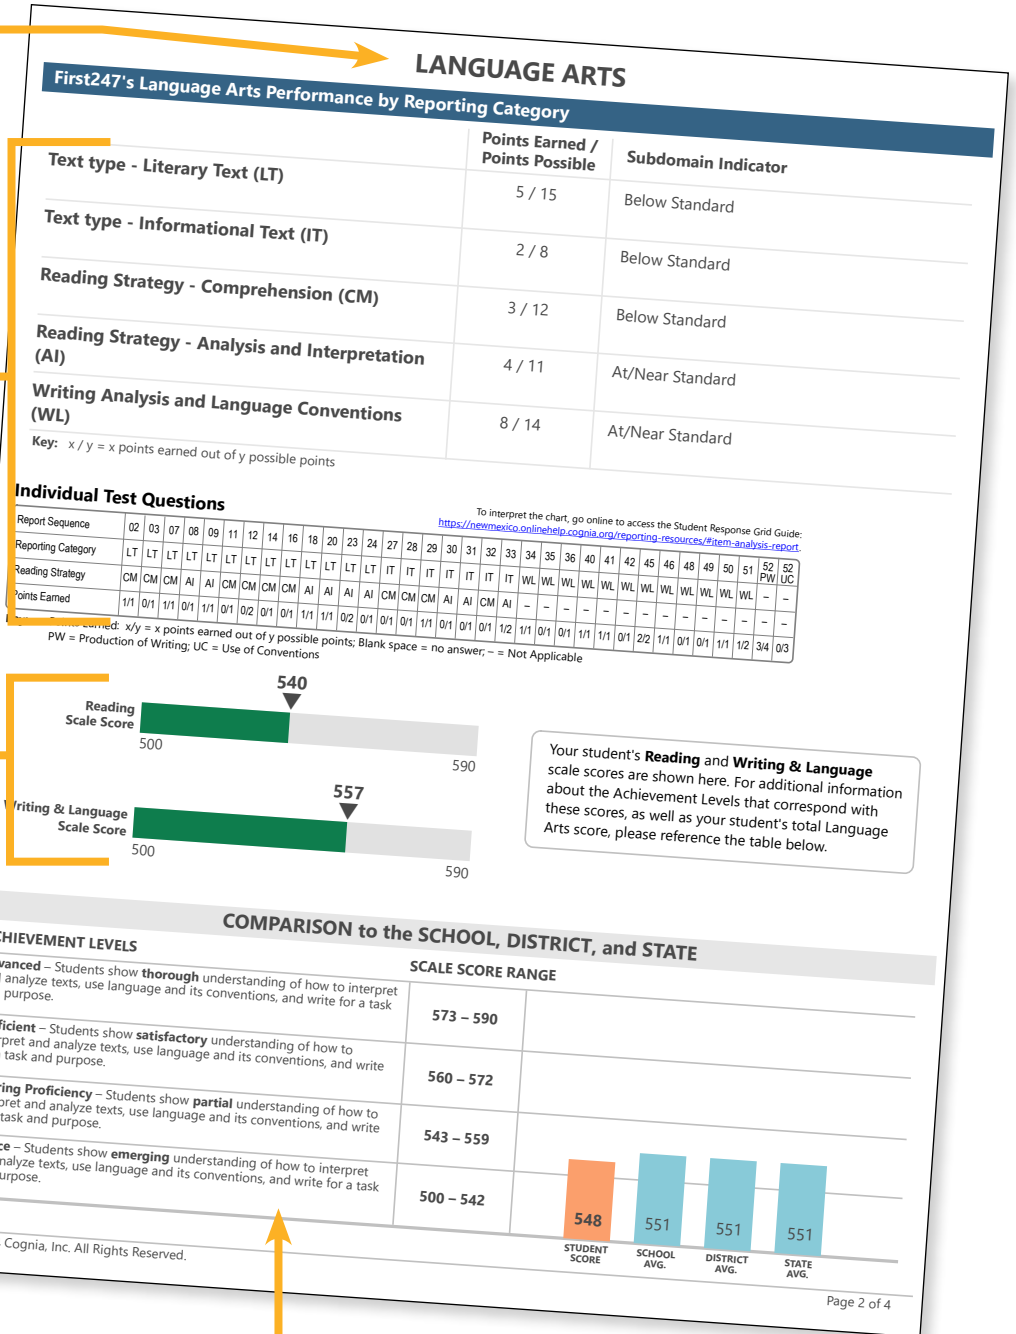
LANGUAGE ARTS

First247's Language Arts Performance by Reporting Category

| | Points Earned / Points Possible | Subdomain Indicator |
|---|---|---|
| Text type - Literary Text (LT) | 5 / 15 | Below Standard |
| Text type - Informational Text (IT) | 2 / 8 | Below Standard |
| Reading Strategy - Comprehension (CM) | 3 / 12 | Below Standard |
| Reading Strategy - Analysis and Interpretation (AI) | 4 / 11 | At/Near Standard |
| Writing Analysis and Language Conventions (WL) | 8 / 14 | At/Near Standard |

Key: x / y = x points earned out of y possible points

Individual Test Questions

To interpret the chart, go online to access the Student Response Grid Guide: https://newmexico.onlinehelp.cognia.org/reporting-resources/#item-analysis-report

| Report Sequence | 02 | 03 | 07 | 08 | 09 | 11 | 12 | 14 | 16 | 18 | 20 | 23 | 24 | 27 | 28 | 29 | 30 | 31 | 32 | 33 | 34 | 35 | 36 | 40 | 41 | 42 | 45 | 46 | 48 | 49 | 50 | 51 | 52 PW | 52 UC |
|---|---|---|---|---|---|---|---|---|---|---|---|---|---|---|---|---|---|---|---|---|---|---|---|---|---|---|---|---|---|---|---|---|---|---|
| Reporting Category | LT | LT | LT | LT | LT | LT | LT | LT | LT | LT | LT | LT | LT | IT | IT | IT | IT | IT | IT | IT | WL | WL | WL | WL | WL | WL | WL | WL | WL | WL | WL | WL | – | – |
| Reading Strategy | CM | CM | CM | AI | AI | CM | CM | CM | CM | AI | AI | AI | AI | CM | CM | CM | AI | AI | CM | AI | – | – | – | – | – | – | – | – | – | – | – | – | – | – |
| Points Earned | 1/1 | 0/1 | 1/1 | 0/1 | 1/1 | 0/1 | 0/2 | 0/1 | 0/1 | 1/1 | 1/1 | 0/2 | 0/1 | 0/1 | 0/1 | 1/1 | 0/1 | 0/1 | 0/1 | 1/2 | 1/1 | 0/1 | 0/1 | 1/1 | 1/1 | 0/1 | 2/2 | 1/1 | 0/1 | 0/1 | 1/1 | 1/2 | 3/4 | 0/3 |

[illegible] Earned: x/y = x points earned out of y possible points; Blank space = no answer; – = Not Applicable
PW = Production of Writing; UC = Use of Conventions

Reading Scale Score
540
500
590

Writing & Language Scale Score
557
500
590

Your student's Reading and Writing & Language scale scores are shown here. For additional information about the Achievement Levels that correspond with these scores, as well as your student's total Language Arts score, please reference the table below.

COMPARISON to the SCHOOL, DISTRICT, and STATE

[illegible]HIEVEMENT LEVELS | SCALE SCORE RANGE

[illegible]vanced – Students show thorough understanding of how to interpret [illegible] analyze texts, use language and its conventions, and write for a task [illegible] purpose. | 573 – 590

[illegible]ficient – Students show satisfactory understanding of how to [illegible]rpret and analyze texts, use language and its conventions, and write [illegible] task and purpose. | 560 – 572

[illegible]ing Proficiency – Students show partial understanding of how to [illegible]pret and analyze texts, use language and its conventions, and write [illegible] task and purpose. | 543 – 559

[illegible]ce – Students show emerging understanding of how to interpret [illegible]nalyze texts, use language and its conventions, and write for a task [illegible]urpose. | 500 – 542

548 STUDENT SCORE
551 SCHOOL AVG.
551 DISTRICT AVG.
551 STATE AVG.

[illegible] Cognia, Inc. All Rights Reserved.

Page 2 of 4